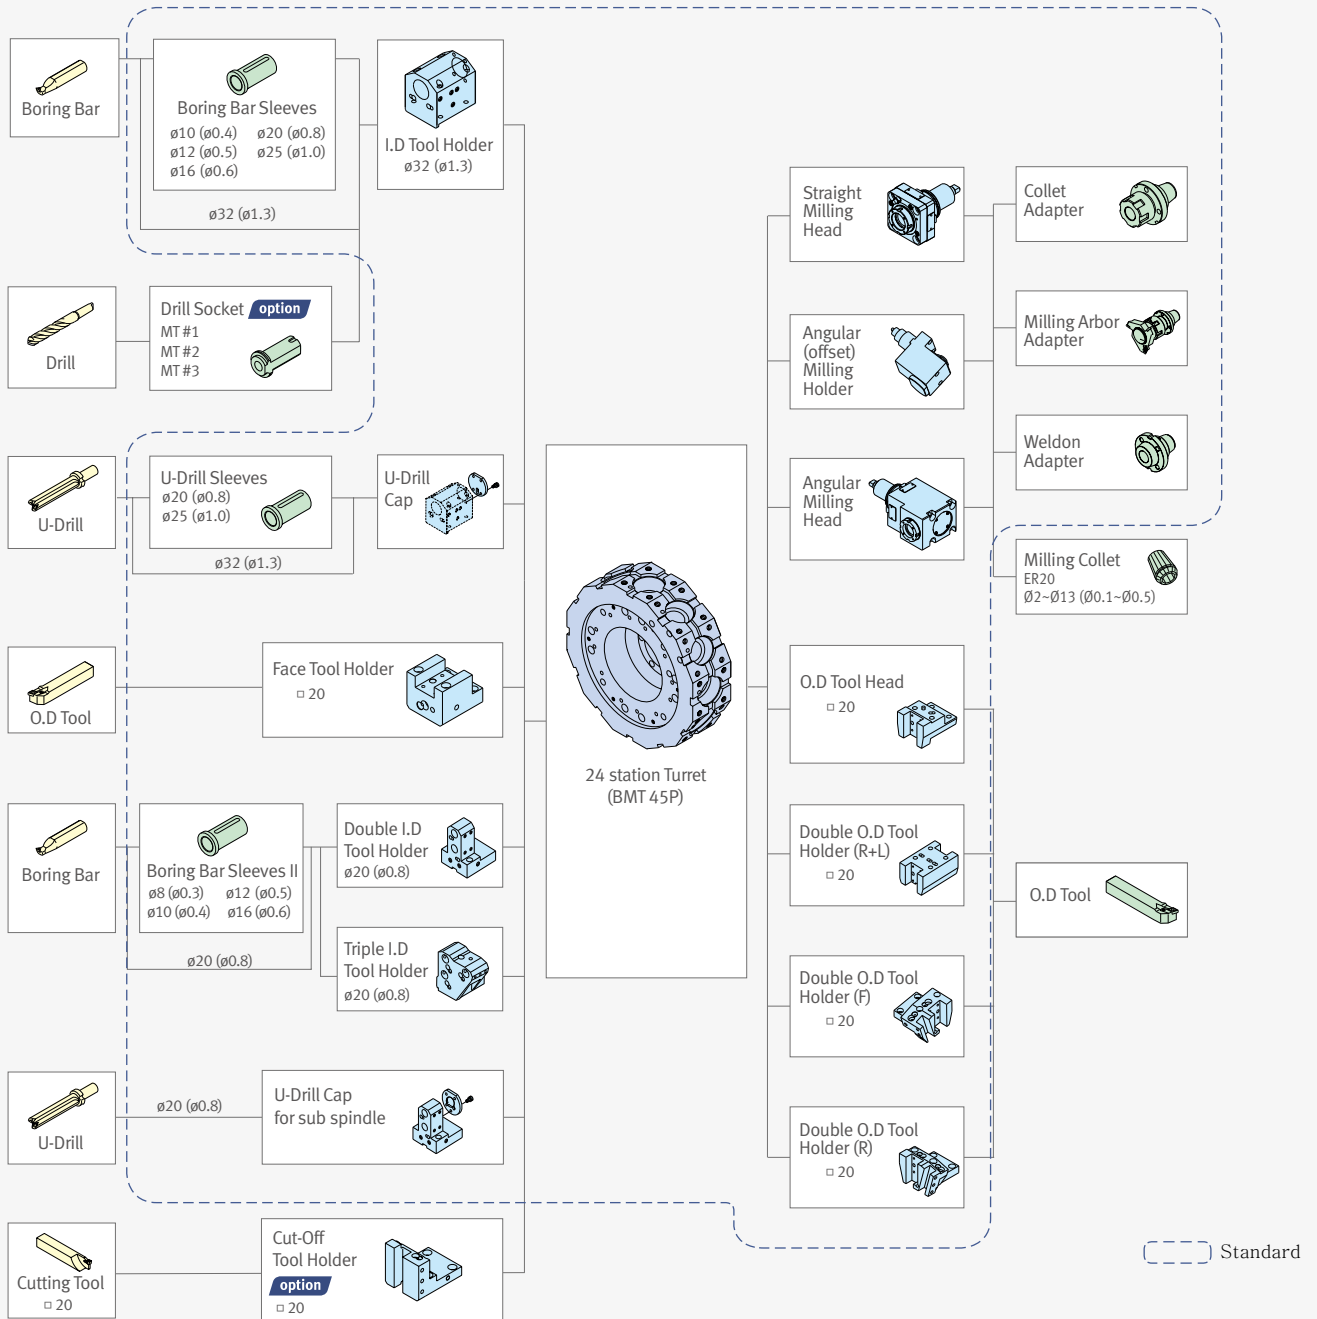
Boring Bar

Boring Bar Sleeves
ø10 (ø0.4) ø20 (ø0.8)
ø12 (ø0.5) ø25 (ø1.0)
ø16 (ø0.6)

ø32 (ø1.3)

I.D Tool Holder
ø32 (ø1.3)

Drill

Drill Socket option
MT #1
MT #2
MT #3

U-Drill

U-Drill Sleeves
ø20 (ø0.8)
ø25 (ø1.0)

ø32 (ø1.3)

U-Drill Cap

O.D Tool

Face Tool Holder
□ 20

Boring Bar

Boring Bar Sleeves II
ø8 (ø0.3) ø12 (ø0.5)
ø10 (ø0.4) ø16 (ø0.6)

ø20 (ø0.8)

Double I.D Tool Holder
ø20 (ø0.8)

Triple I.D Tool Holder
ø20 (ø0.8)

U-Drill

ø20 (ø0.8)

U-Drill Cap for sub spindle

Cutting Tool
□ 20

Cut-Off Tool Holder
option
□ 20

24 station Turret
(BMT 45P)

Straight Milling Head

Angular (offset) Milling Holder

Angular Milling Head

O.D Tool Head
□ 20

Double O.D Tool Holder (R+L)
□ 20

Double O.D Tool Holder (F)
□ 20

Double O.D Tool Holder (R)
□ 20

Collet Adapter

Milling Arbor Adapter

Weldon Adapter

Milling Collet
ER20
Ø2~Ø13 (Ø0.1~Ø0.5)

O.D Tool

Standard